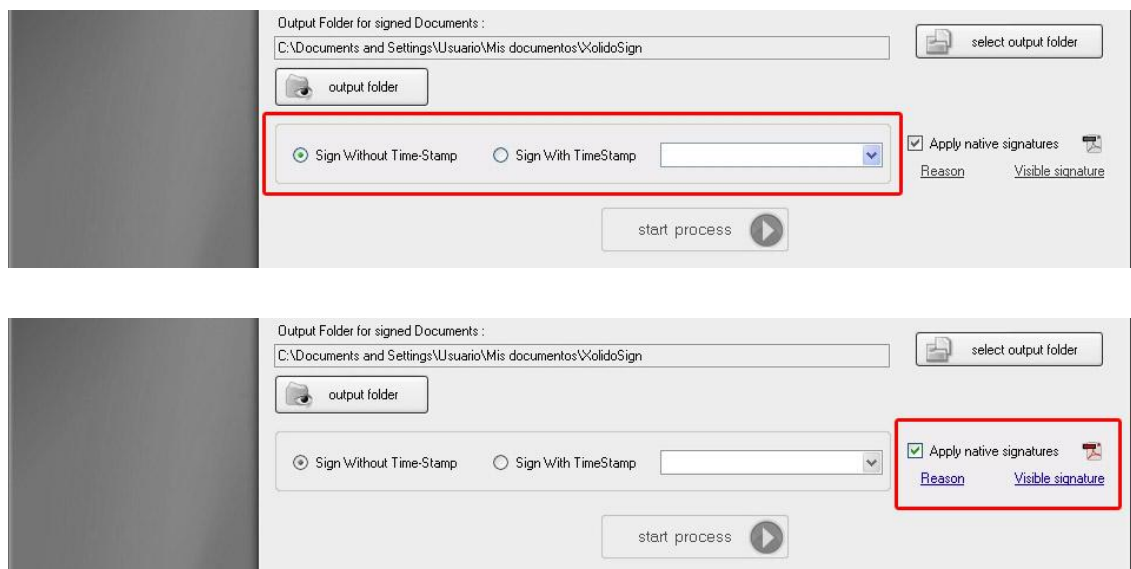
Output Folder for signed Documents :
C:\Documents and Settings\Usuario\Mis documentos\XolidoSign

select output folder

output folder

Sign Without Time-Stamp

Sign With TimeStamp

Apply native signatures

Reason

Visible signature

start process

Output Folder for signed Documents :
C:\Documents and Settings\Usuario\Mis documentos\XolidoSign

select output folder

output folder

Sign Without Time-Stamp

Sign With TimeStamp

Apply native signatures

Reason

Visible signature

start process